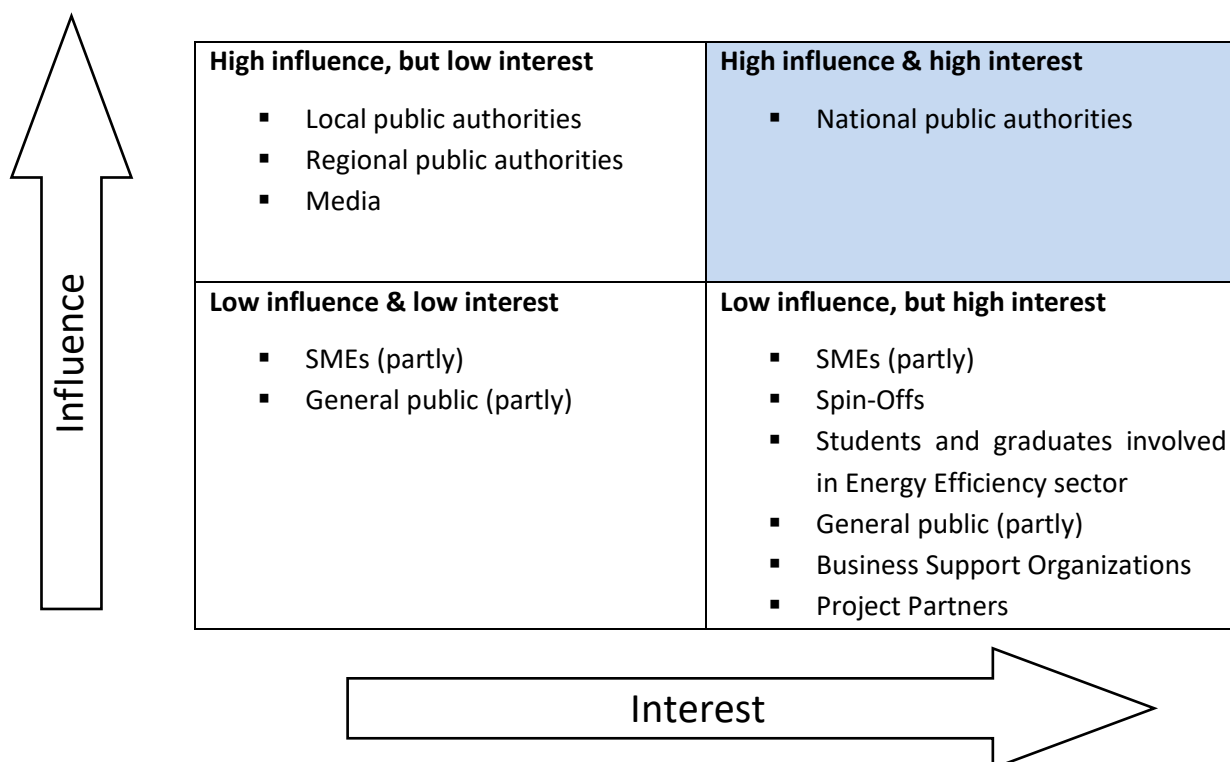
Influence

| High influence, but low interest | High influence & high interest |
|---|---|
| ▪ Local public authorities<br>▪ Regional public authorities<br>▪ Media | ▪ National public authorities |
| **Low influence & low interest** | **Low influence, but high interest** |
| ▪ SMEs (partly)<br>▪ General public (partly) | ▪ SMEs (partly)<br>▪ Spin-Offs<br>▪ Students and graduates involved in Energy Efficiency sector<br>▪ General public (partly)<br>▪ Business Support Organizations<br>▪ Project Partners |

Interest